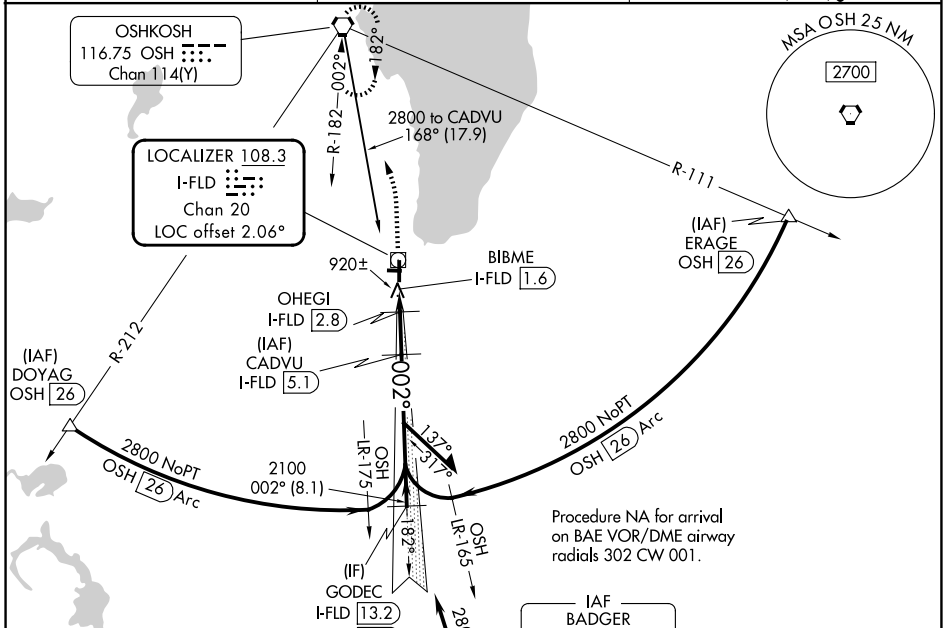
OSHKOSH
116.75 OSH
Chan 114(Y)

182°

MSA OSH 25 NM
2700

R-182
002°

2800 to CADVU
168° (17.9)

LOCALIZER 108.3
I-FLD
Chan 20
LOC offset 2.06°

R-111

(IAF)
ERAGE
OSH 26

920±

BIBME
I-FLD 1.6

OHEGI
I-FLD 2.8

(IAF)
CADVU
I-FLD 5.1

R-212

(IAF)
DOYAG
OSH 26

002°

137°
317°

2800 NoPT
OSH 26 Arc

2800 NoPT
OSH 26 Arc

2100
002° (8.1)

OSH
LR-175

OSH
LR-165

182°

Procedure NA for arrival on BAE VOR/DME airway radials 302 CW 001.

(IF)
GODEC
I-FLD 13.2

28

IAF
BADGER